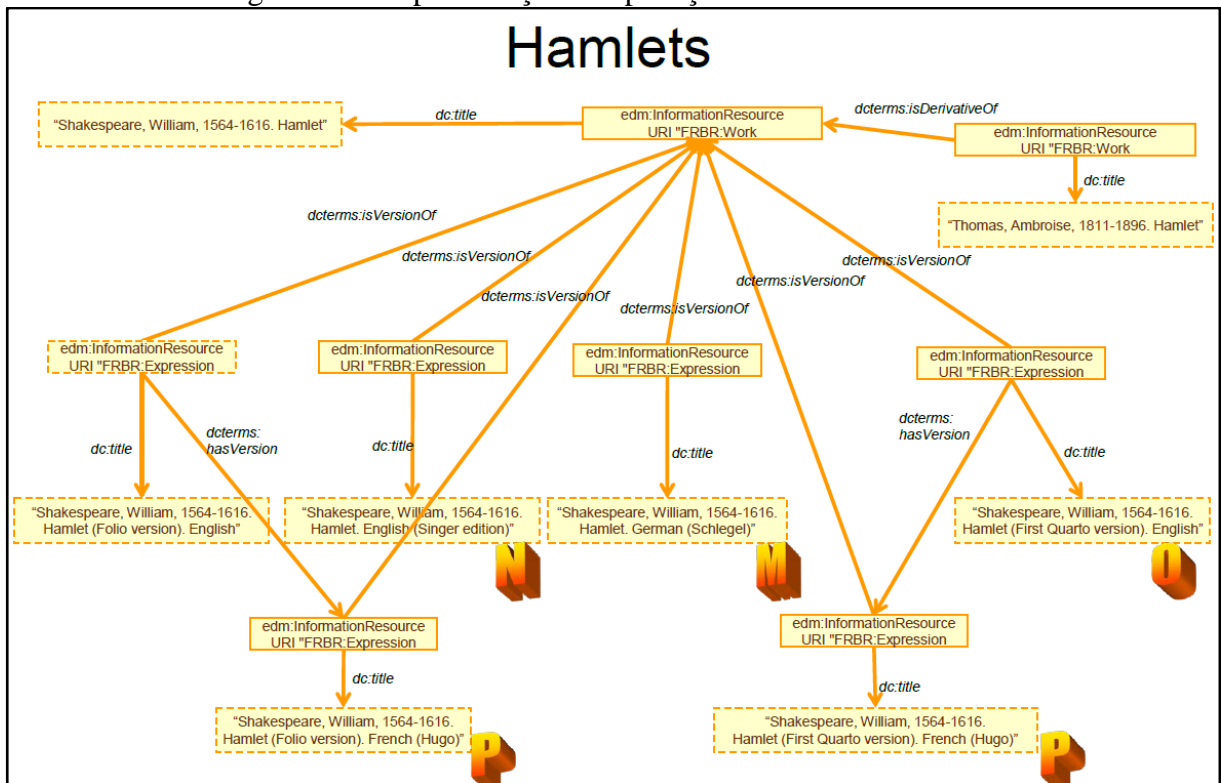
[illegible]

Hamlets

"Shakespeare, William, 1564-1616. Hamlet"

dc:title

edm:InformationResource URI "FRBR:Work

dcterms:isDerivativeOf

edm:InformationResource URI "FRBR:Work

dc:title

"Thomas, Ambroise, 1811-1896. Hamlet"

dcterms:isVersionOf

dcterms:isVersionOf

dcterms:isVersionOf

dcterms:isVersionOf

dcterms:isVersionOf

dcterms:isVersionOf

edm:InformationResource URI "FRBR:Expression

edm:InformationResource URI "FRBR:Expression

edm:InformationResource URI "FRBR:Expression

edm:InformationResource URI "FRBR:Expression

dc:title

dcterms: hasVersion

dc:title

dc:title

dcterms: hasVersion

dc:title

"Shakespeare, William, 1564-1616. Hamlet (Folio version). English"

"Shakespeare, William, 1564-1616. Hamlet. English (Singer edition)"

N

"Shakespeare, William, 1564-1616. Hamlet. German (Schlegel)"

M

"Shakespeare, William, 1564-1616. Hamlet (First Quarto version). English"

O

edm:InformationResource URI "FRBR:Expression

edm:InformationResource URI "FRBR:Expression

dc:title

dc:title

"Shakespeare, William, 1564-1616. Hamlet (Folio version). French (Hugo)"

P

"Shakespeare, William, 1564-1616. Hamlet (First Quarto version). French (Hugo)"

P